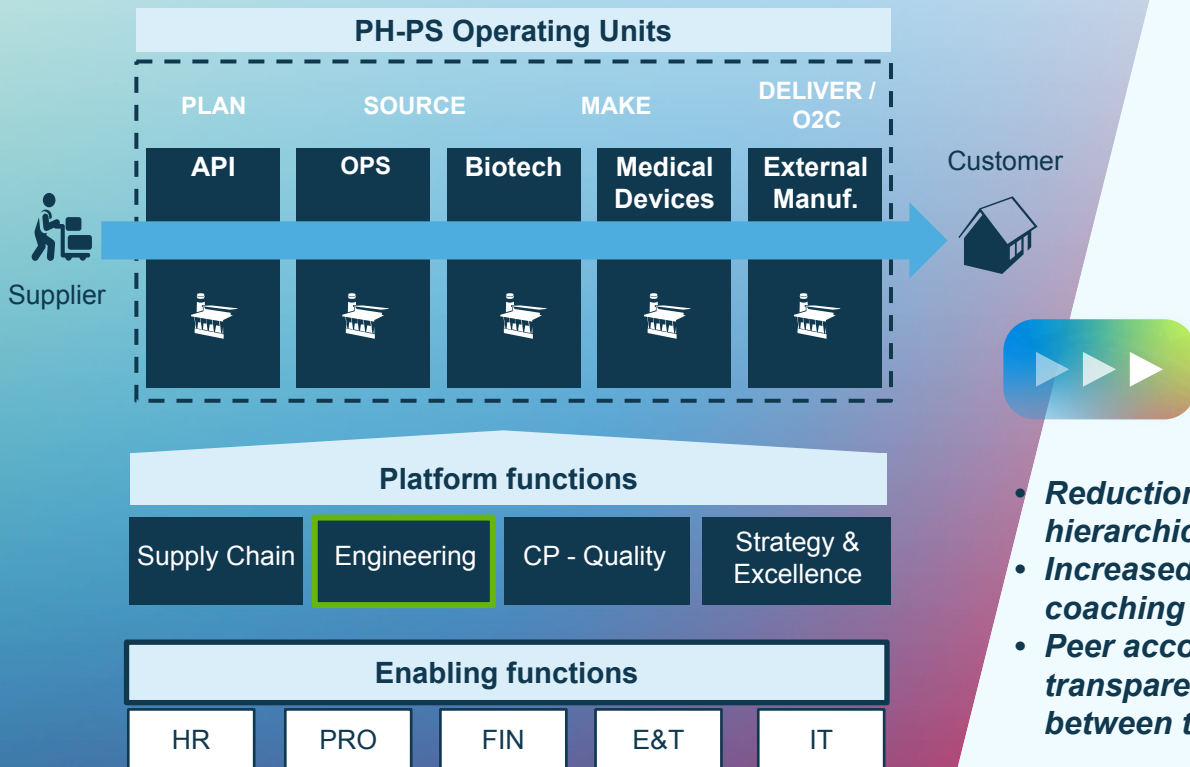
PH-PS Operating Units

PLAN SOURCE MAKE DELIVER / O2C

API OPS Biotech Medical Devices External Manuf.

Supplier

Customer

Platform functions

Supply Chain Engineering CP - Quality Strategy & Excellence

Enabling functions

HR PRO FIN E&T IT

- Reductio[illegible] hierarchic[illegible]
- Increased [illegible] coaching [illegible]
- Peer acco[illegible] transpare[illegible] between t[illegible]